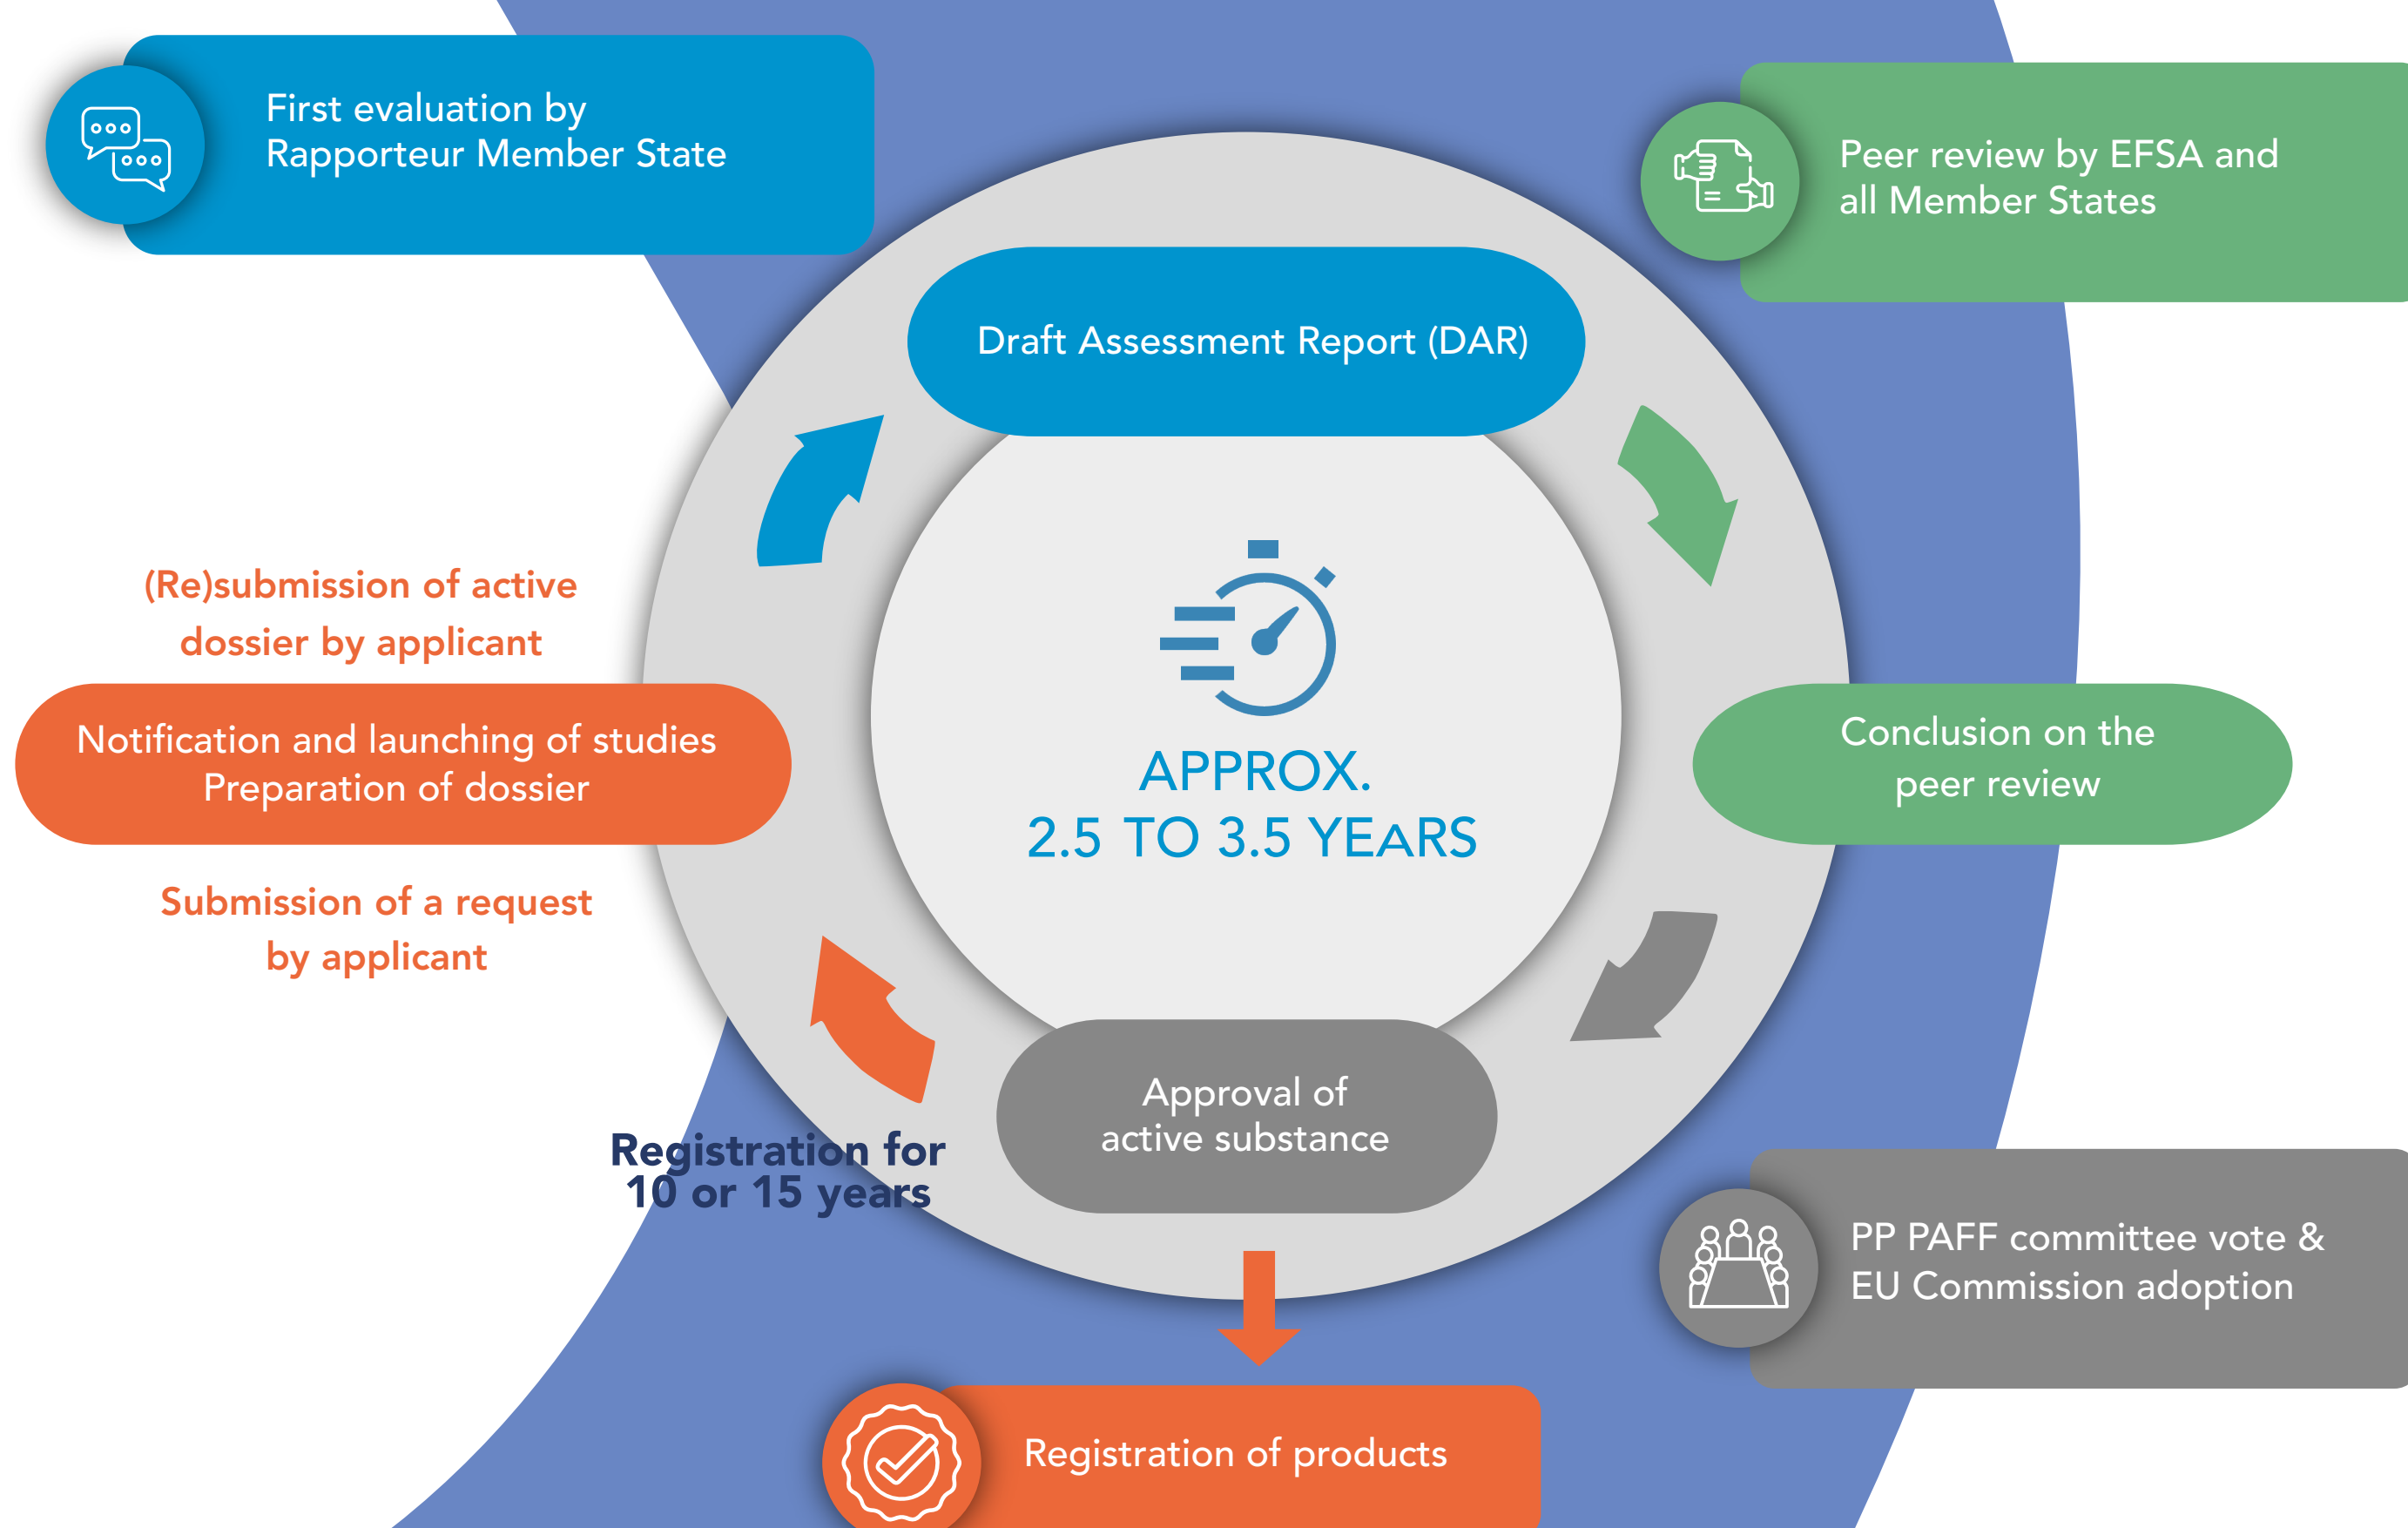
First evaluation by Rapporteur Member State

Peer review by EFSA and all Member States

Draft Assessment Report (DAR)

(Re)submission of active dossier by applicant

APPROX. 2.5 TO 3.5 YEARS

Notification and launching of studies
Preparation of dossier

Conclusion on the peer review

Submission of a request by applicant

Approval of active substance

Registration for 10 or 15 years

PP PAFF committee vote & EU Commission adoption

Registration of products